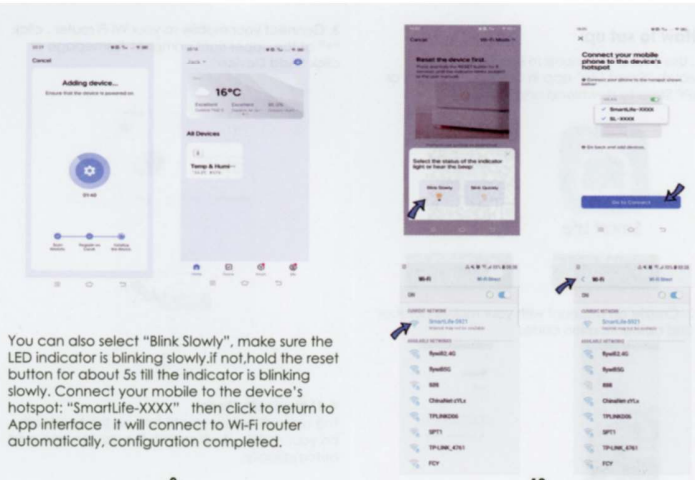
Cancel

Adding device...

Ensure that the device is powered on.

01:43

16°C

All Devices

Temp & Humi

Cancel

Reset the device first.

Select the status of the indicator light or hear the beep:

Blink Slowly

Blink Quickly

Connect your mobile phone to the device's hotspot

SmartLife-XXXX

SL-XXXX

Go to Connect

Wi-Fi

ON

SmartLife-0921

AVAILABLE NETWORKS

fpwd02.4G

fpwd5G

Wi-Fi

ON

SmartLife-0921

AVAILABLE NETWORKS

fpwd02.4G

fpwd5G

You can also select "Blink Slowly", make sure the LED indicator is blinking slowly.if not,hold the reset button for about 5s till the indicator is blinking slowly. Connect your mobile to the device's hotspot: "SmartLife-XXXX" then click to return to App interface it will connect to Wi-Fi router automatically, configuration completed.

10